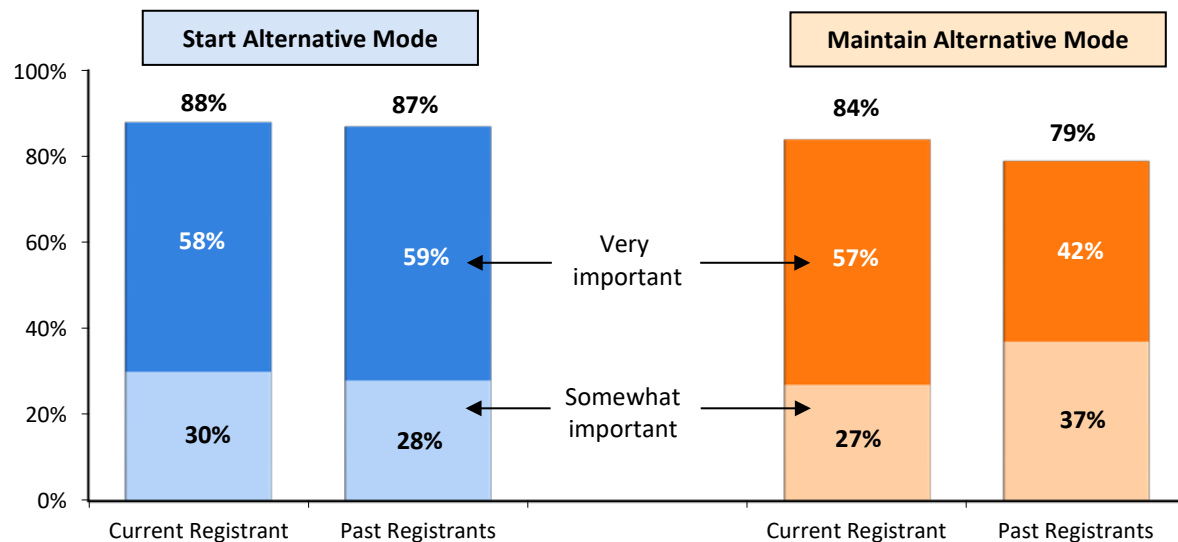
Start Alternative Mode

Maintain Alternative Mode

100%
80%
60%
40%
20%
0%

88%
58%
30%

87%
59%
28%

84%
57%
27%

79%
42%
37%

Very important

Somewhat important

Current Registrant
Past Registrants
Current Registrant
Past Registrants